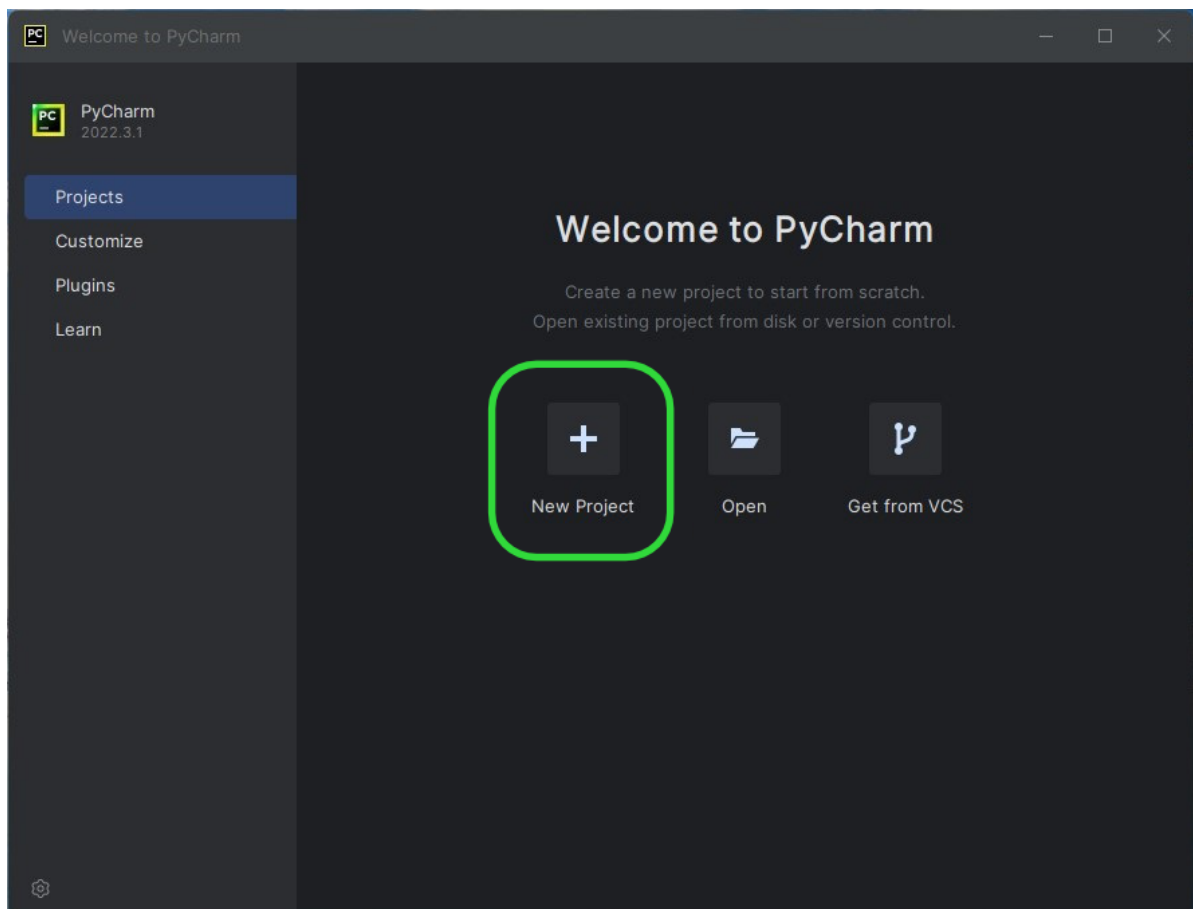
PC Welcome to PyCharm

PC PyCharm
2022.3.1

Projects
Customize
Plugins
Learn

Welcome to PyCharm

Create a new project to start from scratch.
Open existing project from disk or version control.

+
New Project

Open

Get from VCS